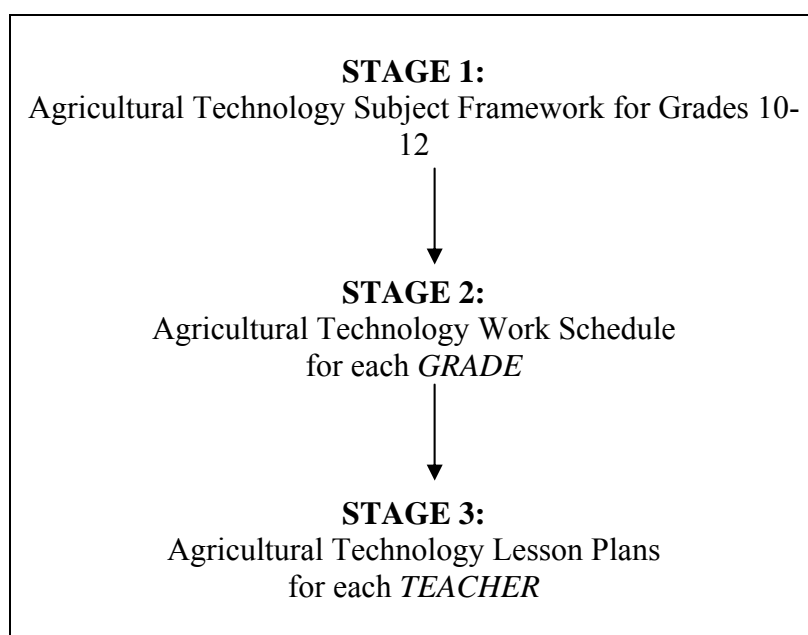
**STAGE 1:**
Agricultural Technology Subject Framework for Grades 10-12

**STAGE 2:**
Agricultural Technology Work Schedule for each *GRADE*

**STAGE 3:**
Agricultural Technology Lesson Plans for each *TEACHER*